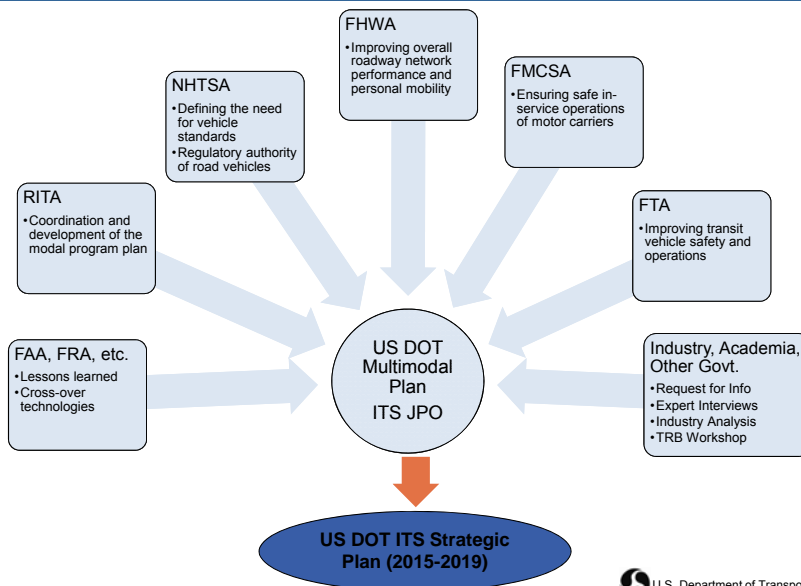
FHWA
• Improving overall roadway network performance and personal mobility

NHTSA
• Defining the need for vehicle standards
• Regulatory authority of road vehicles

FMCSA
• Ensuring safe in-service operations of motor carriers

RITA
• Coordination and development of the modal program plan

FTA
• Improving transit vehicle safety and operations

FAA, FRA, etc.
• Lessons learned
• Cross-over technologies

US DOT Multimodal Plan
ITS JPO

Industry, Academia, Other Govt.
• Request for Info
• Expert Interviews
• Industry Analysis
• TRB Workshop

US DOT ITS Strategic Plan (2015-2019)

U.S. Department of Transpo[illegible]